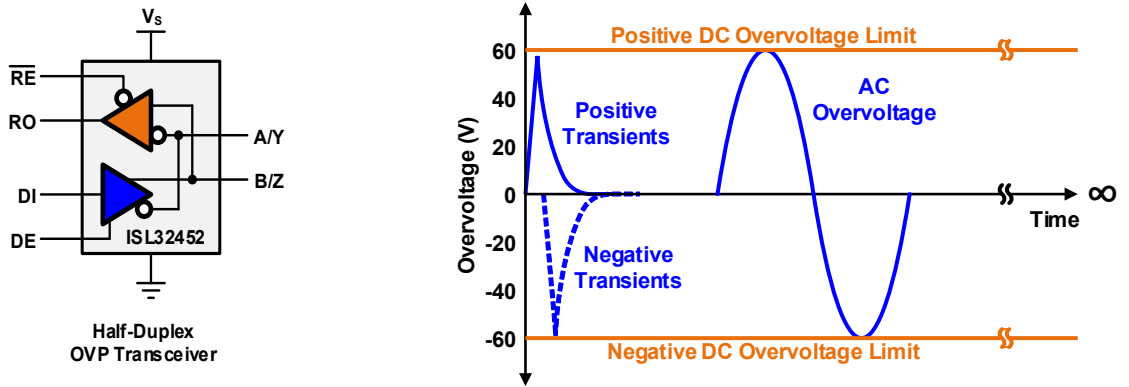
$V_S$

$\overline{RE}$

RO

A/Y

B/Z

DI

DE

ISL32452

Half-Duplex
OVP Transceiver

Positive DC Overvoltage Limit

60

40

20

0

-20

-40

-60

Overvoltage (V)

Positive Transients

AC Overvoltage

Negative Transients

Time

$\infty$

Negative DC Overvoltage Limit